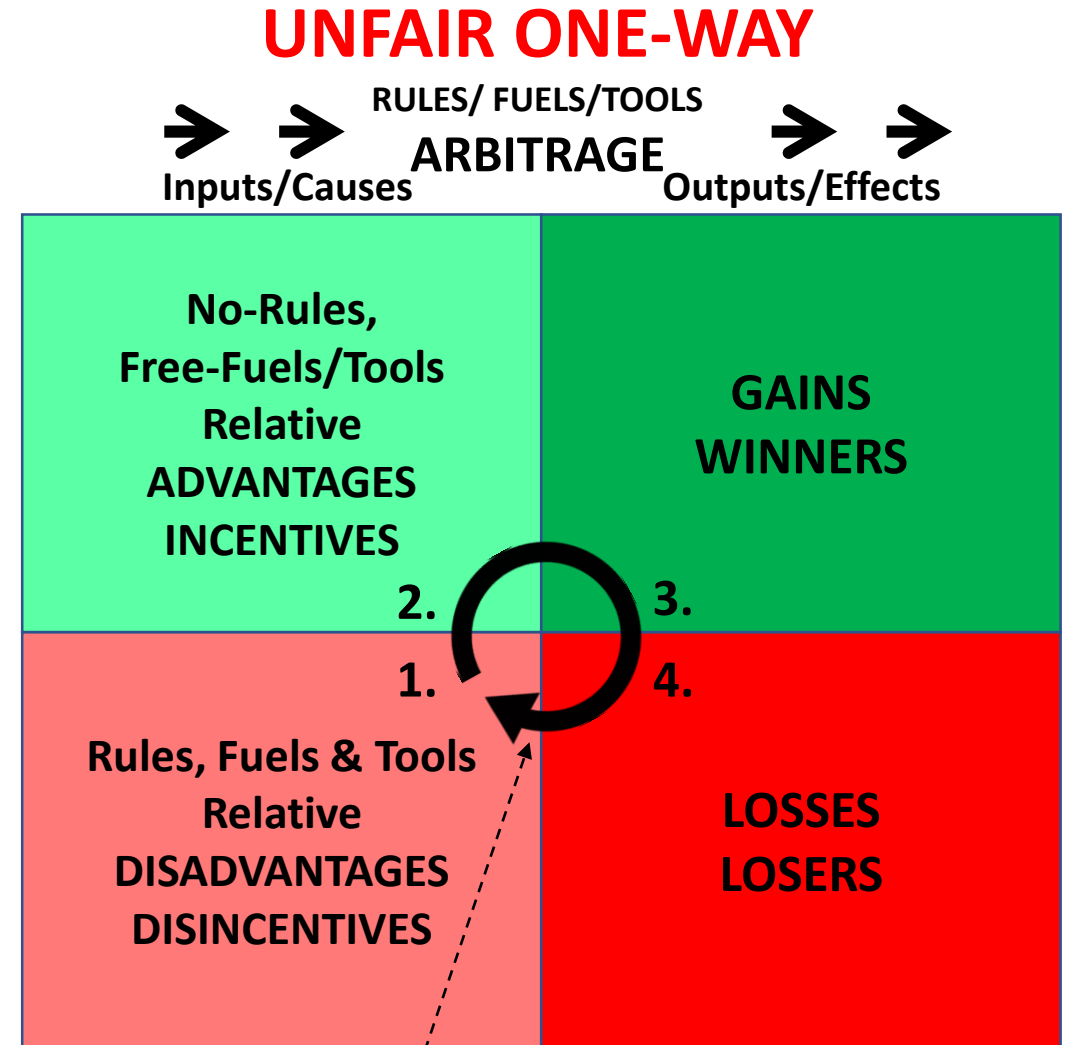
UNFAIR ONE-WAY

RULES/ FUELS/TOOLS
ARBITRAGE

Inputs/Causes

Outputs/Effects

| No-Rules, Free-Fuels/Tools Relative ADVANTAGES INCENTIVES 2. | GAINS WINNERS 3. |
|---|---|
| 1. Rules, Fuels & Tools Relative DISADVANTAGES DISINCENTIVES | 4. LOSSES LOSERS |